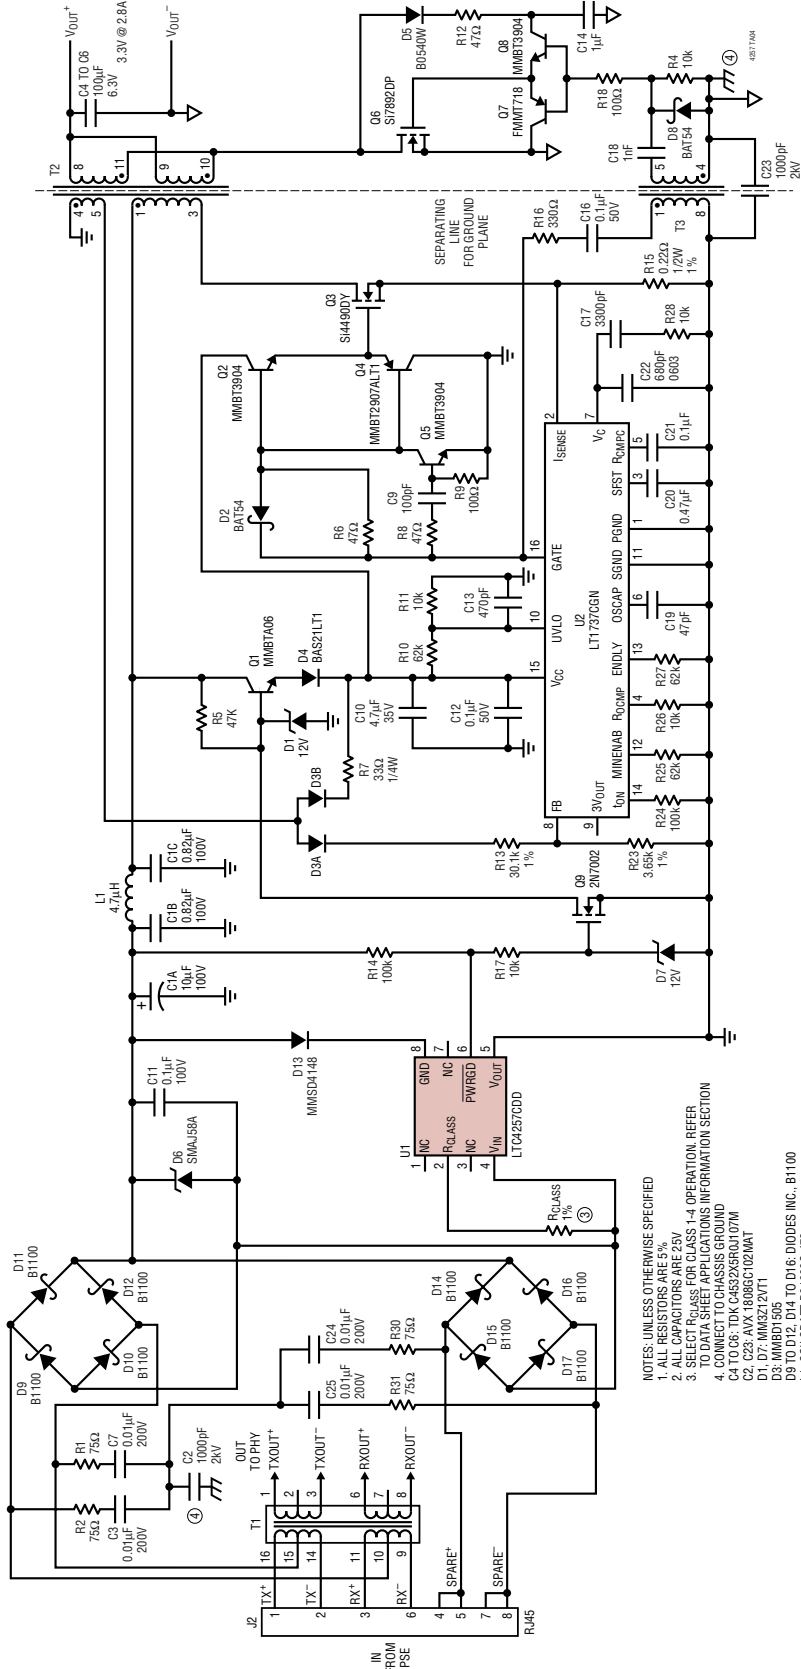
$V_{OUT}^+$

$V_{OUT}^-$

C4 TO C6 100µF 6.3V

3.3V @ 2.8A

D5 B0540W

R12 47Ω

Q8 MMBT3904

C14 1µF

Q6 Si7892DP

Q7 FMMT718

R18 100Ω

R4 10k

4

4257 TA04

D8 BAT54

C18 1nF

C23 1000pF 2kV

T2

8 11 9 10

4 5 1 3

SEPARATING LINE FOR GROUND PLANE

R16 330Ω

C16 0.1µF 50V

1 5 4 8

T3

R15 0.22Ω 1/2W 1%

Q3 Si4490DY

Q2 MMBT3904

Q4 MMBT2907ALT1

Q5 MMBT3904

C17 3300pF

R28 10k

C22 680pF 0603

D2 BAT54

R6 47Ω

C9 100pF

R9 100Ω

R8 47Ω

2 $I_{SENSE}$

7 $V_C$

$R_{CMPC}$ 5

C21 0.1µF

SFST 3

C20 0.47µF

PGND 1

SGND 11

OSCAP 6

C19 47pF

GATE 16

R11 10k

C13 470pF

UVLO 10

U2 LT1737CGN

R10 62k

ENDLY 13

R27 62k

$R_{OCMP}$ 4

R26 10k

MINENAB 12

R25 62k

$t_{ON}$ 14

R24 100k

$3V_{OUT}$ 9

FB 8

$V_{CC}$ 15

Q1 MMBTA06

D4 BAS21LT1

R5 47K

D1 12V

C10 4.7µF 35V

C12 0.1µF 50V

R7 33Ω 1/4W

D3B

D3A

R13 30.1k 1%

R23 3.65k 1%

Q9 2N7002

L1 4.7µH

C1C 0.82µF 100V

C1B 0.82µF 100V

C1A 10µF 100V

R14 100k

R17 10k

D7 12V

D13 MMSD4148

C11 0.1µF 100V

D6 SMAJ58A

8 GND 7 $\overline{PWRGD}$ 6 5 $V_{OUT}$

U1 1 NC 2 $R_{CLASS}$ 3 NC 4 $V_{IN}$

LTC4257CDD

$R_{CLASS}$ 1% 3

D11 B1100

D12 B1100

D9 B1100

D10 B1100

D14 B1100

D16 B1100

D15 B1100

D17 B1100

C24 0.01µF 200V

R30 75Ω

C25 0.01µF 200V

R31 75Ω

R1 75Ω

C7 0.01µF 200V

R2 75Ω

C3 0.01µF 200V

C2 1000pF 2kV

4

OUT TO PHY

1 $TXOUT^+$ 2 3 $TXOUT^-$ 6 $RXOUT^+$ 7 8 $RXOUT^-$

T1

16 15 14 11 10 9

J2

1 $TX^+$ 2 $TX^-$ 3 $RX^+$ 6 $RX^-$ 4 5 $SPARE^+$ 7 8 $SPARE^-$

RJ45

IN FROM PSE

NOTES: UNLESS OTHERWISE SPECIFIED
1. ALL RESISTORS ARE 5%
2. ALL CAPACITORS ARE 25V
3. SELECT $R_{CLASS}$ FOR CLASS 1-4 OPERATION. REFER TO DATA SHEET APPLICATIONS INFORMATION SECTION
4. CONNECT TO CHASSIS GROUND
C4 TO C6: TDK C4532X5R0J107M
C2, C23: AVX 1808GC102MAT
D1, D7: MM3Z12VT1
D3: MMBD1505
D9 TO D12, D14 TO D16: DIODES INC., B1100
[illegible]